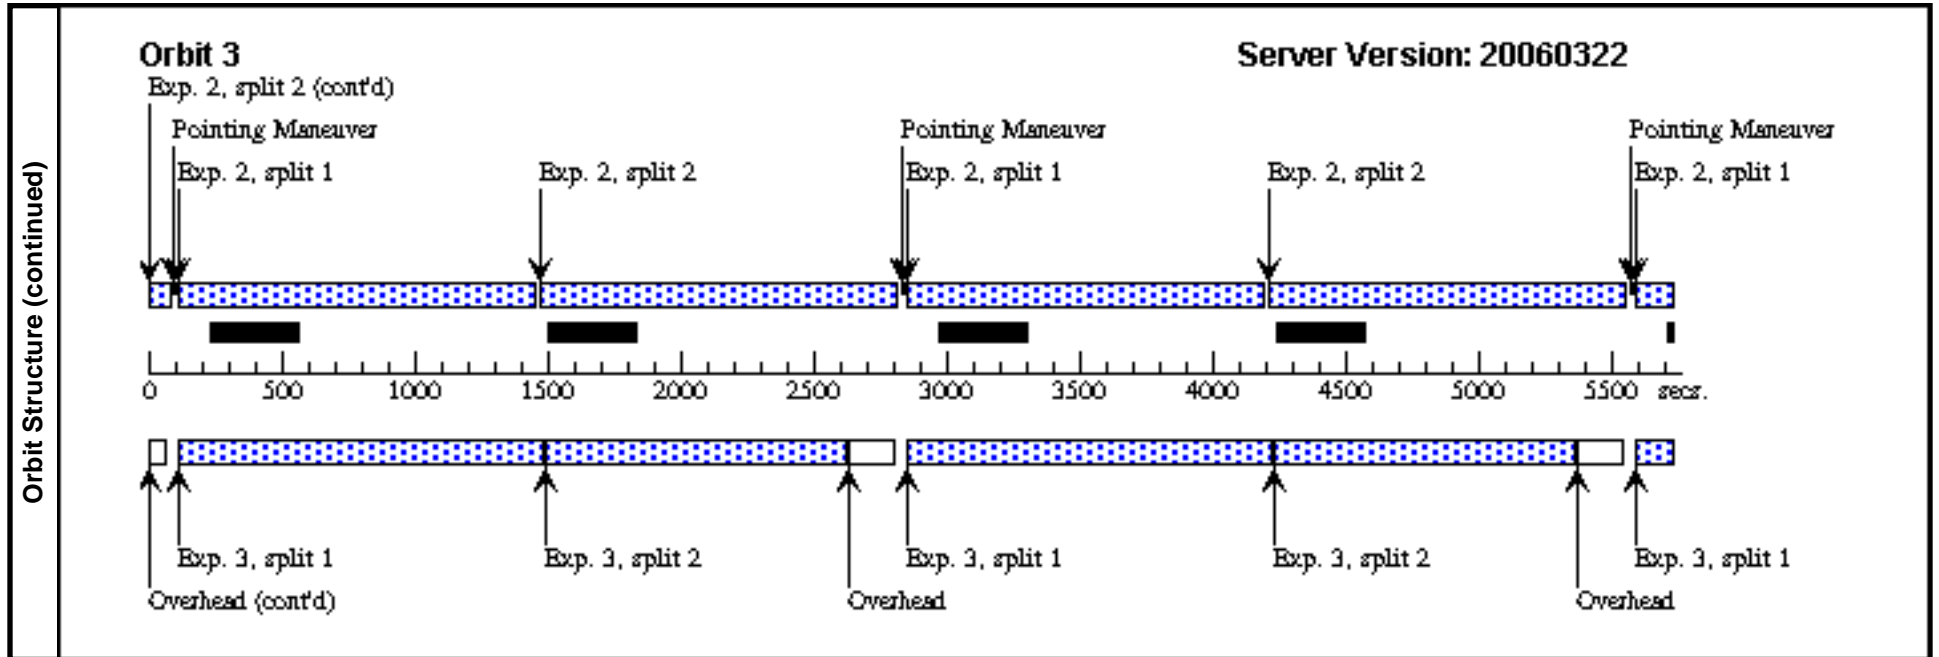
Orbit Structure (continued)

Orbit 3

Server Version: 20060322

Exp. 2, split 2 (cont'd)

Pointing Maneuver

Exp. 2, split 1

Exp. 2, split 2

Pointing Maneuver

Exp. 2, split 1

Exp. 2, split 2

Pointing Maneuver

Exp. 2, split 1

0 500 1000 1500 2000 2500 3000 3500 4000 4500 5000 5500 secs.

Exp. 3, split 1

Exp. 3, split 2

Exp. 3, split 1

Exp. 3, split 2

Exp. 3, split 1

Overhead (cont'd)

Overhead

Overhead